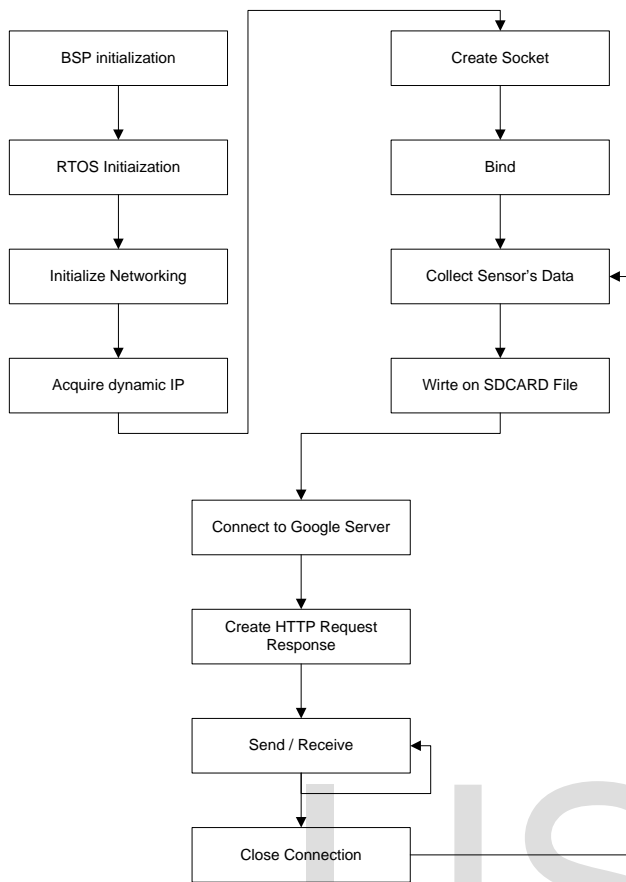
BSP initialization

RTOS Initiaization

Initialize Networking

Acquire dynamic IP

Create Socket

Bind

Collect Sensor's Data

Wirte on SDCARD File

Connect to Google Server

Create HTTP Request Response

Send / Receive

Close Connection